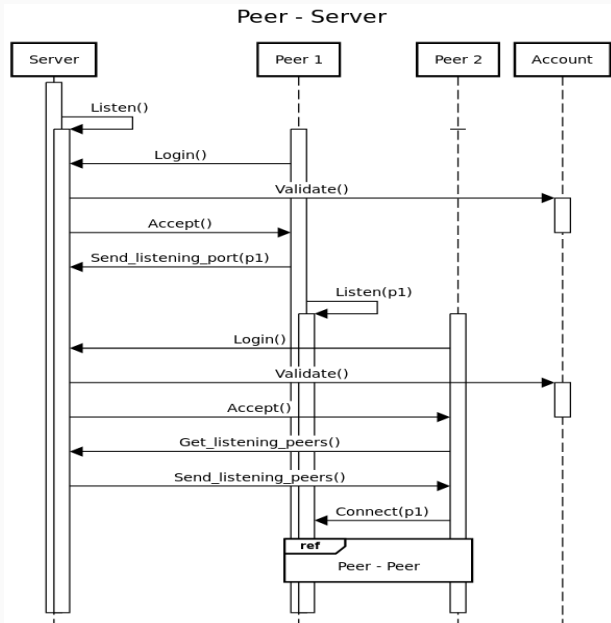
Peer - Server

Server

Peer 1

Peer 2

Account

Listen()

Login()

Validate()

Accept()

Send_listening_port(p1)

Listen(p1)

Login()

Validate()

Accept()

Get_listening_peers()

Send_listening_peers()

Connect(p1)

ref

Peer - Peer